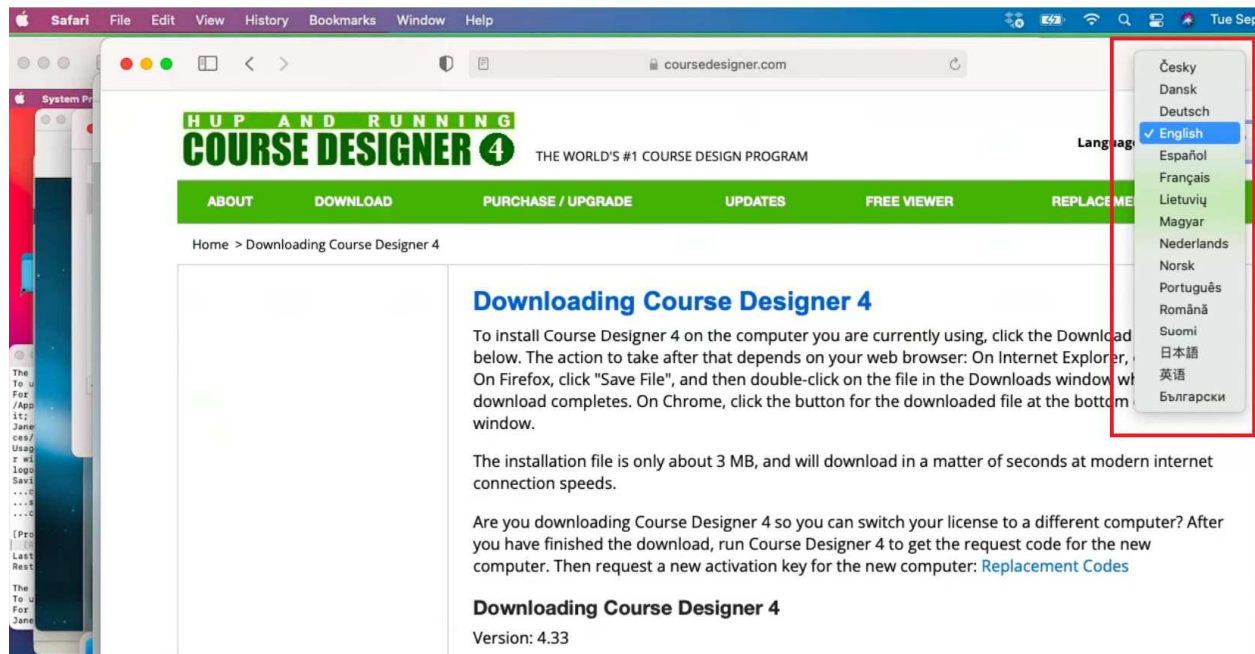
Safari File Edit View History Bookmarks Window Help

Tue Sep

System Pr

coursedesigner.com

HUP AND RUNNING
COURSE DESIGNER 4
THE WORLD'S #1 COURSE DESIGN PROGRAM

Languag

Česky
Dansk
Deutsch
✓ English
Español
Français
Lietuvių
Magyar
Nederlands
Norsk
Português
Română
Suomi
日本語
英語
Български

ABOUT DOWNLOAD PURCHASE / UPGRADE UPDATES FREE VIEWER REPLACEME

Home > Downloading Course Designer 4

Downloading Course Designer 4

To install Course Designer 4 on the computer you are currently using, click the Downlo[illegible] below. The action to take after that depends on your web browser: On Internet Explorer, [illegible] On Firefox, click "Save File", and then double-click on the file in the Downloads window wh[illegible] download completes. On Chrome, click the button for the downloaded file at the bottom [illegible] window.

The installation file is only about 3 MB, and will download in a matter of seconds at modern internet connection speeds.

Are you downloading Course Designer 4 so you can switch your license to a different computer? After you have finished the download, run Course Designer 4 to get the request code for the new computer. Then request a new activation key for the new computer: Replacement Codes

Downloading Course Designer 4

Version: 4.33

The
To u
For
/App
it;
Jane
ces/
Usag
r wi
logo
Savi
...c
...s
...c
[Pro
Last
Rest
The
To u
For
Jane